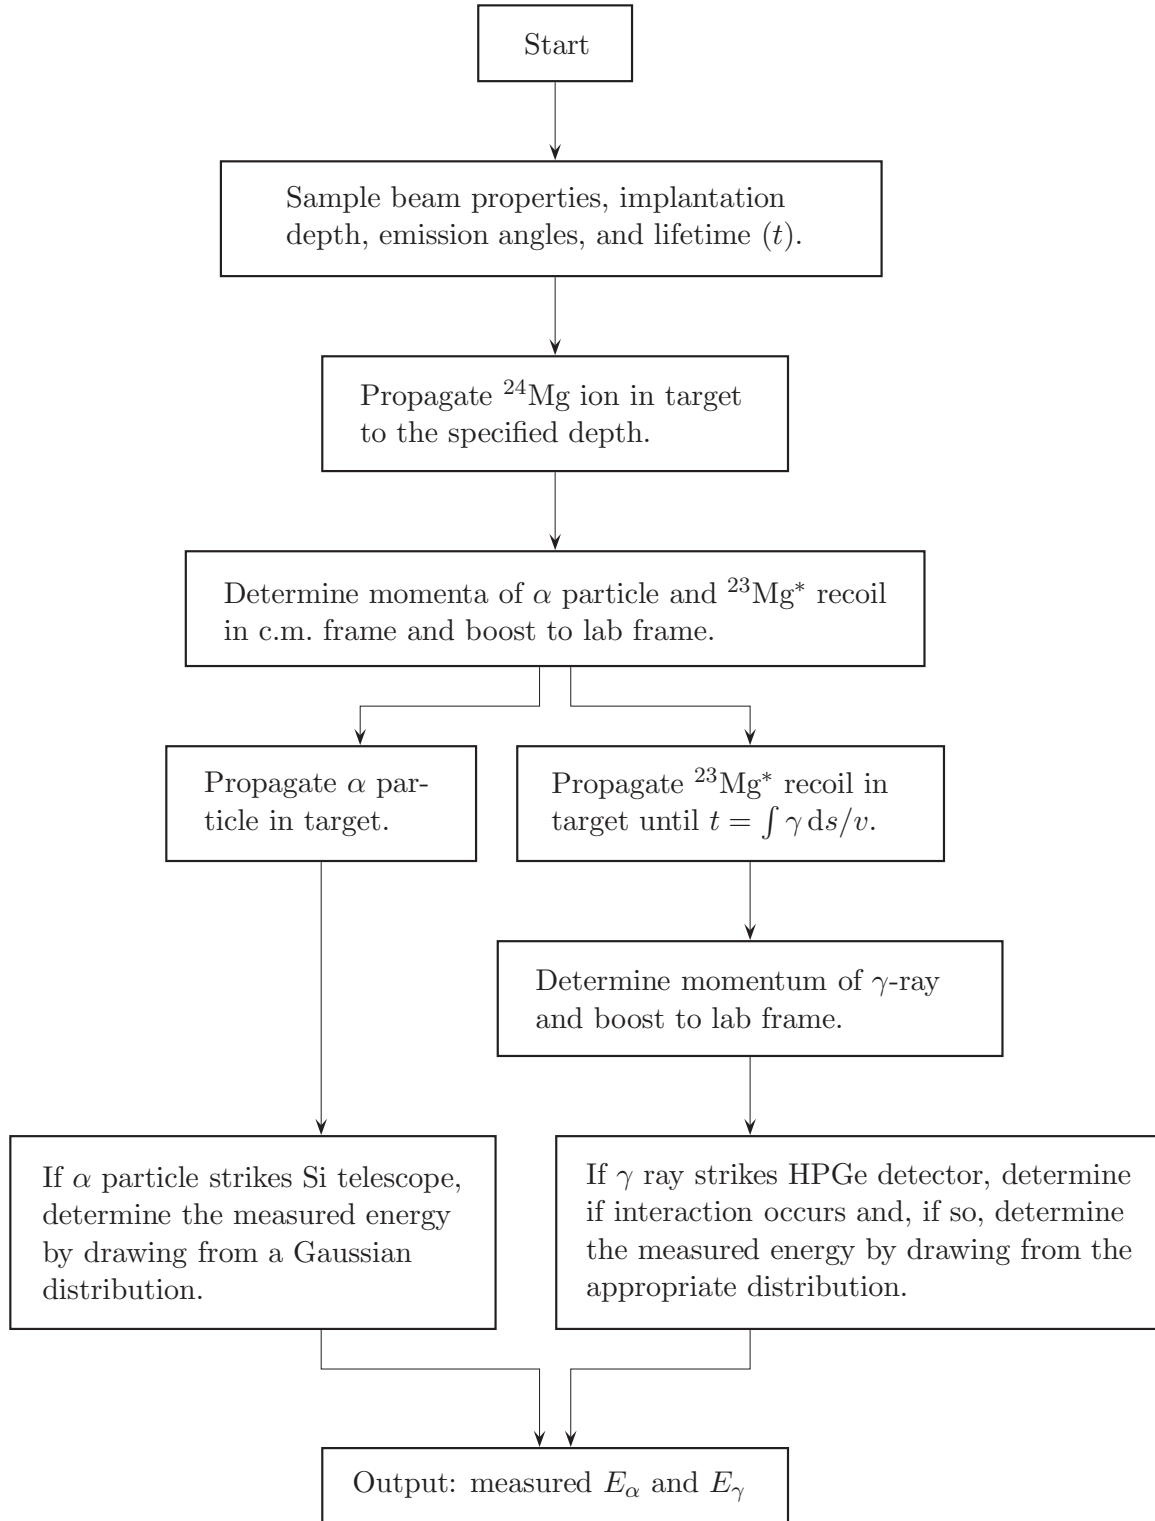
Start

Sample beam properties, implantation depth, emission angles, and lifetime ($t$).

Propagate $^{24}$Mg ion in target to the specified depth.

Determine momenta of $\alpha$ particle and $^{23}$Mg$^*$ recoil in c.m. frame and boost to lab frame.

Propagate $\alpha$ particle in target.

Propagate $^{23}$Mg$^*$ recoil in target until $t = \int \gamma \, ds/v$.

Determine momentum of $\gamma$-ray and boost to lab frame.

If $\alpha$ particle strikes Si telescope, determine the measured energy by drawing from a Gaussian distribution.

If $\gamma$ ray strikes HPGe detector, determine if interaction occurs and, if so, determine the measured energy by drawing from the appropriate distribution.

Output: measured $E_\alpha$ and $E_\gamma$